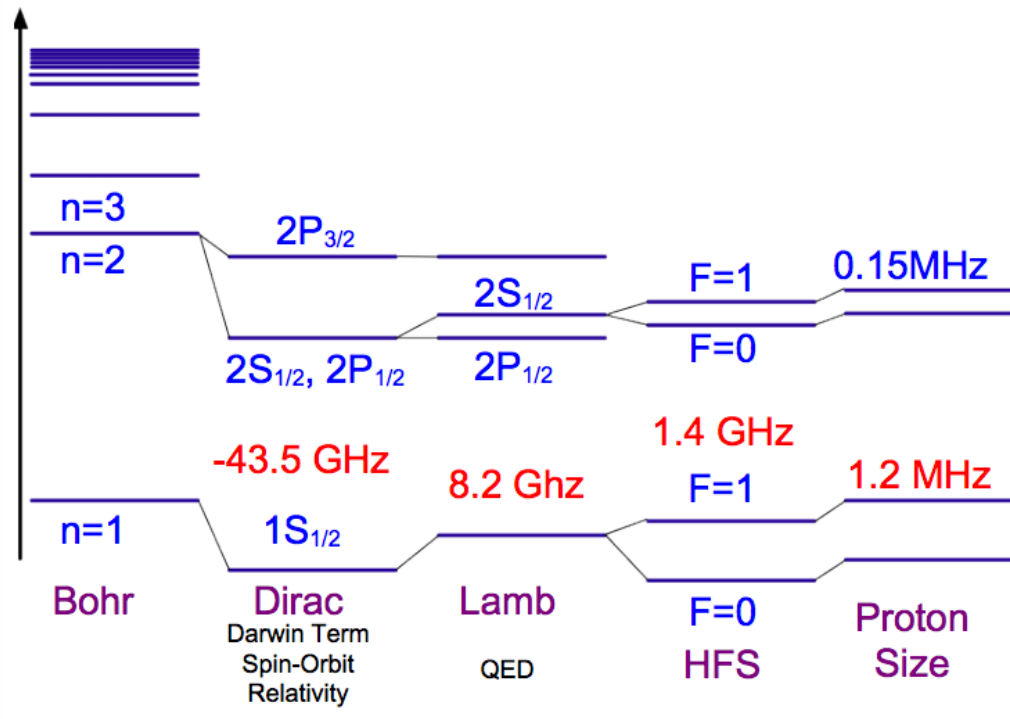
n=3

n=2

$2P_{3/2}$

$2S_{1/2}$, $2P_{1/2}$

$2S_{1/2}$

$2P_{1/2}$

F=1

F=0

0.15MHz

-43.5 GHz

8.2 Ghz

1.4 GHz

1.2 MHz

F=1

n=1

$1S_{1/2}$

F=0

Bohr

Dirac
Darwin Term
Spin-Orbit
Relativity

Lamb

QED

HFS

Proton
Size